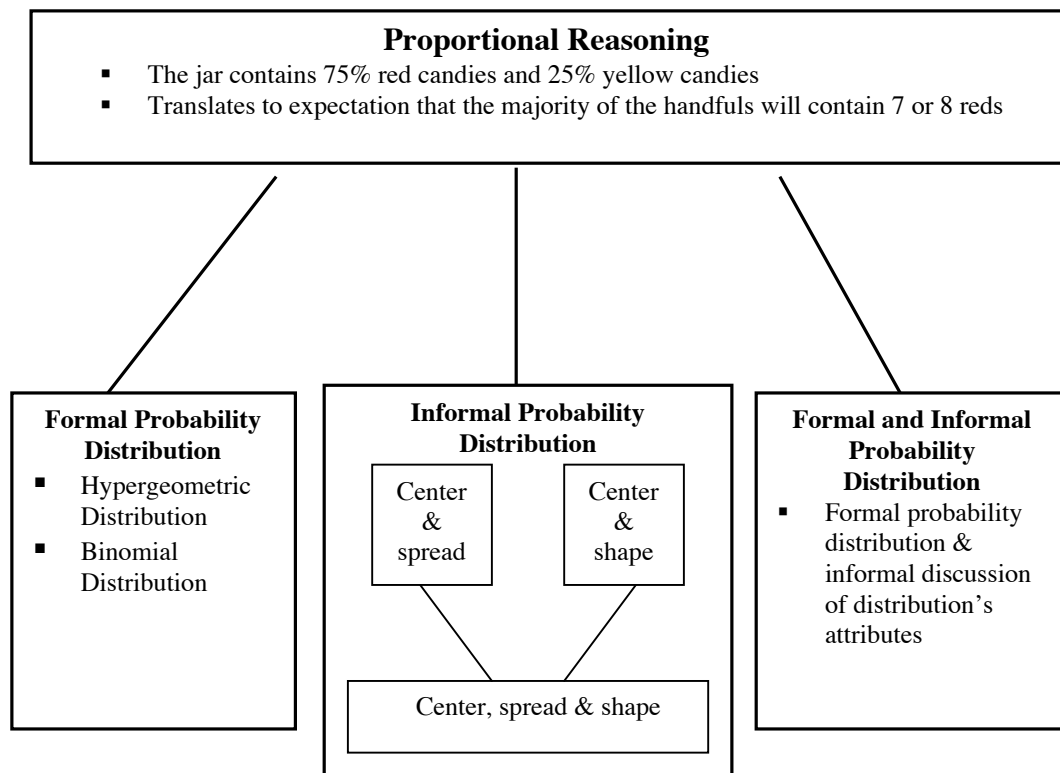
**Proportional Reasoning**

- The jar contains 75% red candies and 25% yellow candies
- Translates to expectation that the majority of the handfuls will contain 7 or 8 reds

**Formal Probability Distribution**

- Hypergeometric Distribution
- Binomial Distribution

**Informal Probability Distribution**

Center & spread

Center & shape

Center, spread & shape

**Formal and Informal Probability Distribution**

- Formal probability distribution & informal discussion of distribution's attributes